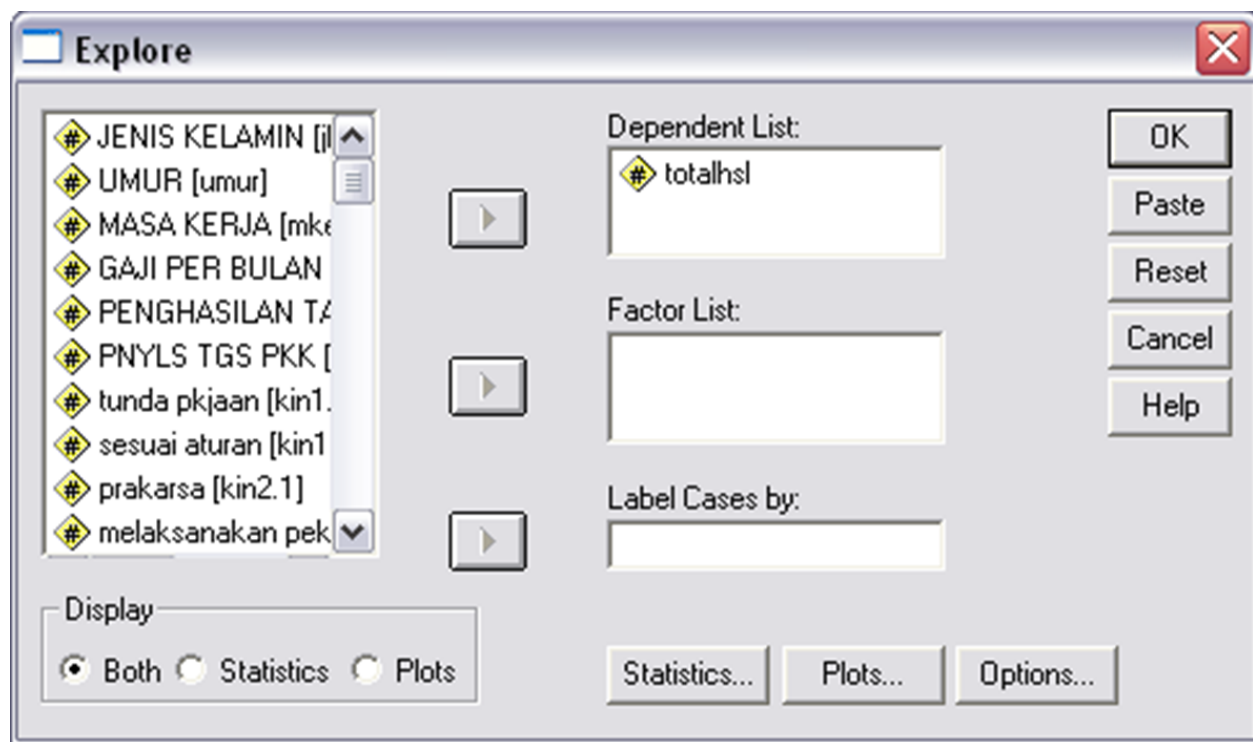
Explore

JENIS KELAMIN [jl
UMUR [umur]
MASA KERJA [mke
GAJI PER BULAN
PENGHASILAN TA
PNYLS TGS PKK [
tunda pkjaan [kin1.
sesuai aturan [kin1
prakarsa [kin2.1]
melaksanakan pek

Dependent List:
totalhsl

Factor List:

Label Cases by:

OK
Paste
Reset
Cancel
Help

Display
Both Statistics Plots

Statistics... Plots... Options...